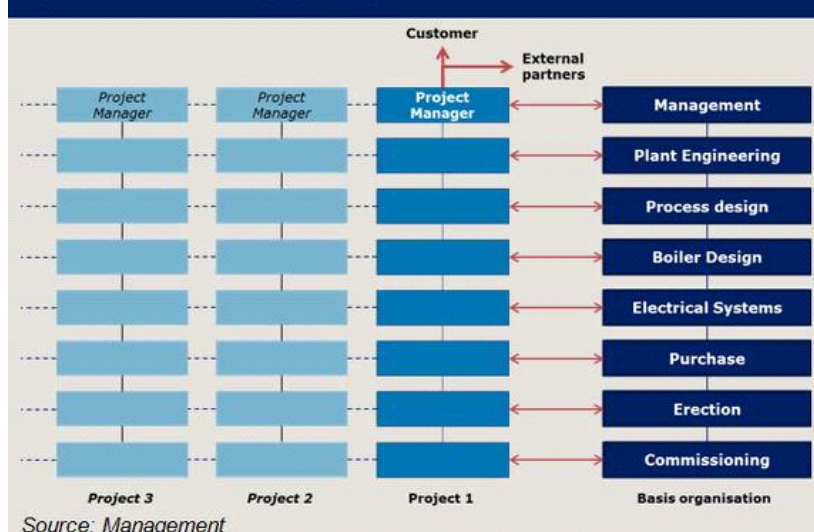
Customer

External partners

Project Manager

Project Manager

Project Manager

Management

Plant Engineering

Process design

Boiler Design

Electrical Systems

Purchase

Erection

Commissioning

Project 3

Project 2

Project 1

Basis organisation

Source: Management